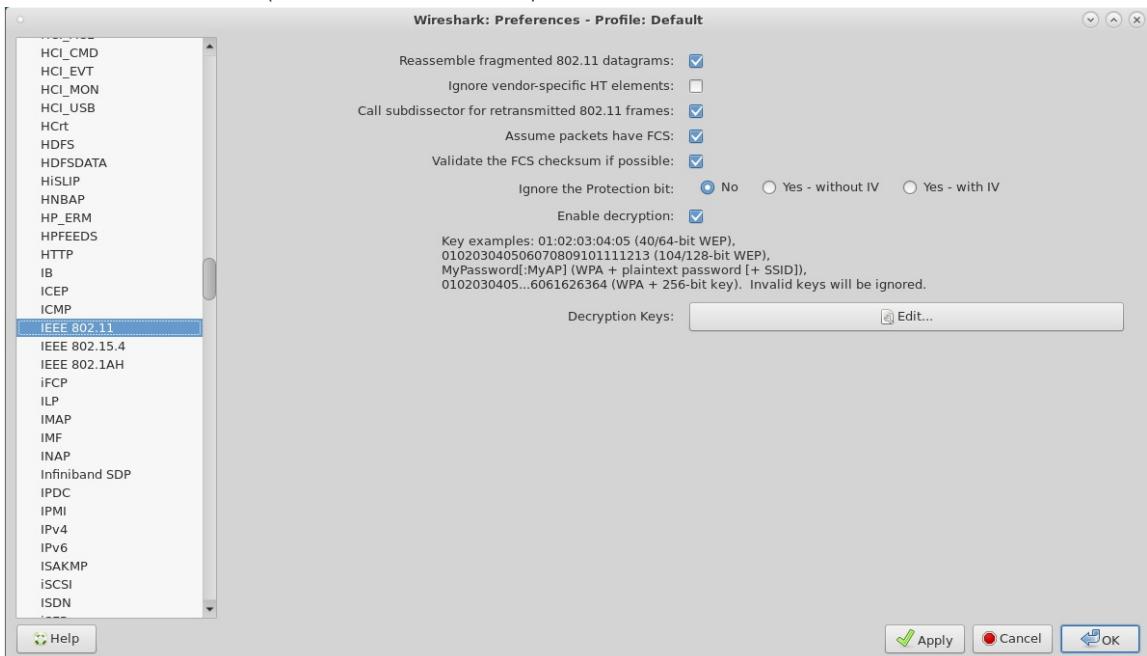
Wireshark: Preferences - Profile: Default

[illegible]
HCI_CMD
HCI_EVT
HCI_MON
HCI_USB
HCrt
HDFS
HDFSDATA
HiSLIP
HNBAP
HP_ERM
HPFEEDS
HTTP
IB
ICEP
ICMP
IEEE 802.11
IEEE 802.15.4
IEEE 802.1AH
iFCP
ILP
IMAP
IMF
INAP
Infiniband SDP
IPDC
IPMI
IPv4
IPv6
ISAKMP
iSCSI
ISDN
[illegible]

Reassemble fragmented 802.11 datagrams:
Ignore vendor-specific HT elements:
Call subdissector for retransmitted 802.11 frames:
Assume packets have FCS:
Validate the FCS checksum if possible:
Ignore the Protection bit: No Yes - without IV Yes - with IV
Enable decryption:

Key examples: 01:02:03:04:05 (40/64-bit WEP), 010203040506070809101111213 (104/128-bit WEP), MyPassword[:MyAP] (WPA + plaintext password [+ SSID]), 0102030405...6061626364 (WPA + 256-bit key). Invalid keys will be ignored.

Decryption Keys: Edit...

Help

Apply Cancel OK